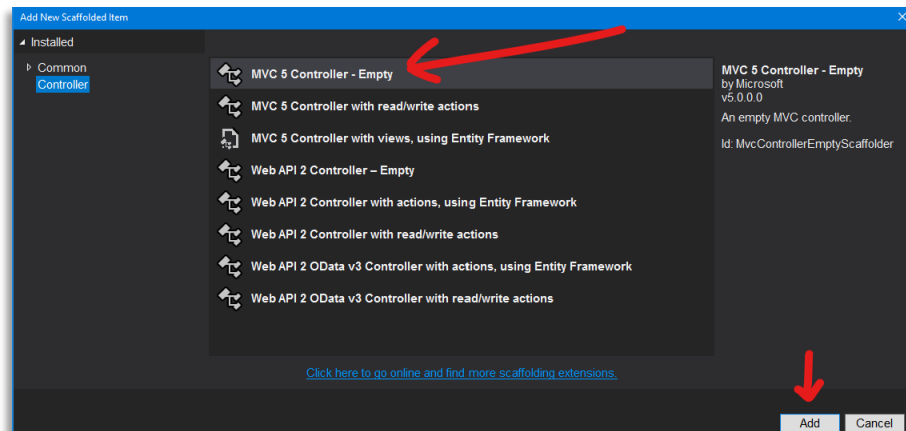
Add New Scaffolded Item

◢ Installed

▷ Common
Controller

MVC 5 Controller - Empty
MVC 5 Controller with read/write actions
MVC 5 Controller with views, using Entity Framework
Web API 2 Controller – Empty
Web API 2 Controller with actions, using Entity Framework
Web API 2 Controller with read/write actions
Web API 2 OData v3 Controller with actions, using Entity Framework
Web API 2 OData v3 Controller with read/write actions

MVC 5 Controller - Empty
by Microsoft
v5.0.0.0
An empty MVC controller.
Id: MvcControllerEmptyScaffolder

Click here to go online and find more scaffolding extensions.

Add
Cancel